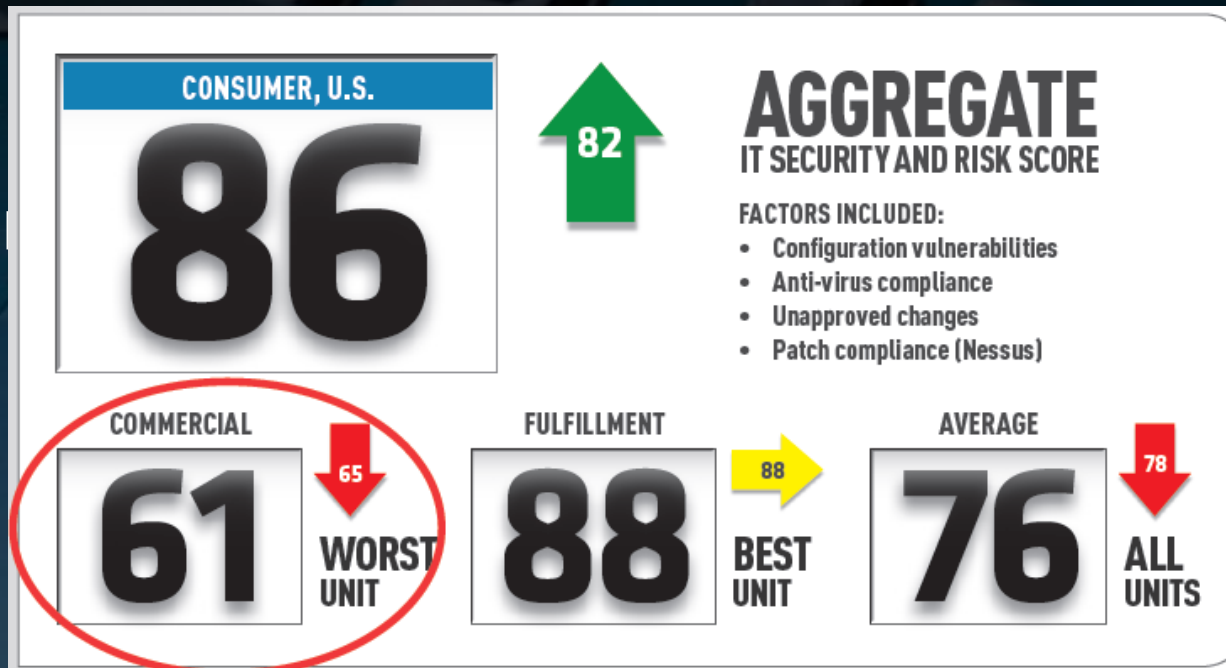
CONSUMER, U.S.

86

82

AGGREGATE
IT SECURITY AND RISK SCORE

FACTORS INCLUDED:
- Configuration vulnerabilities
- Anti-virus compliance
- Unapproved changes
- Patch compliance (Nessus)

COMMERCIAL

61

65

WORST UNIT

FULFILLMENT

88

88

BEST UNIT

AVERAGE

76

78

ALL UNITS